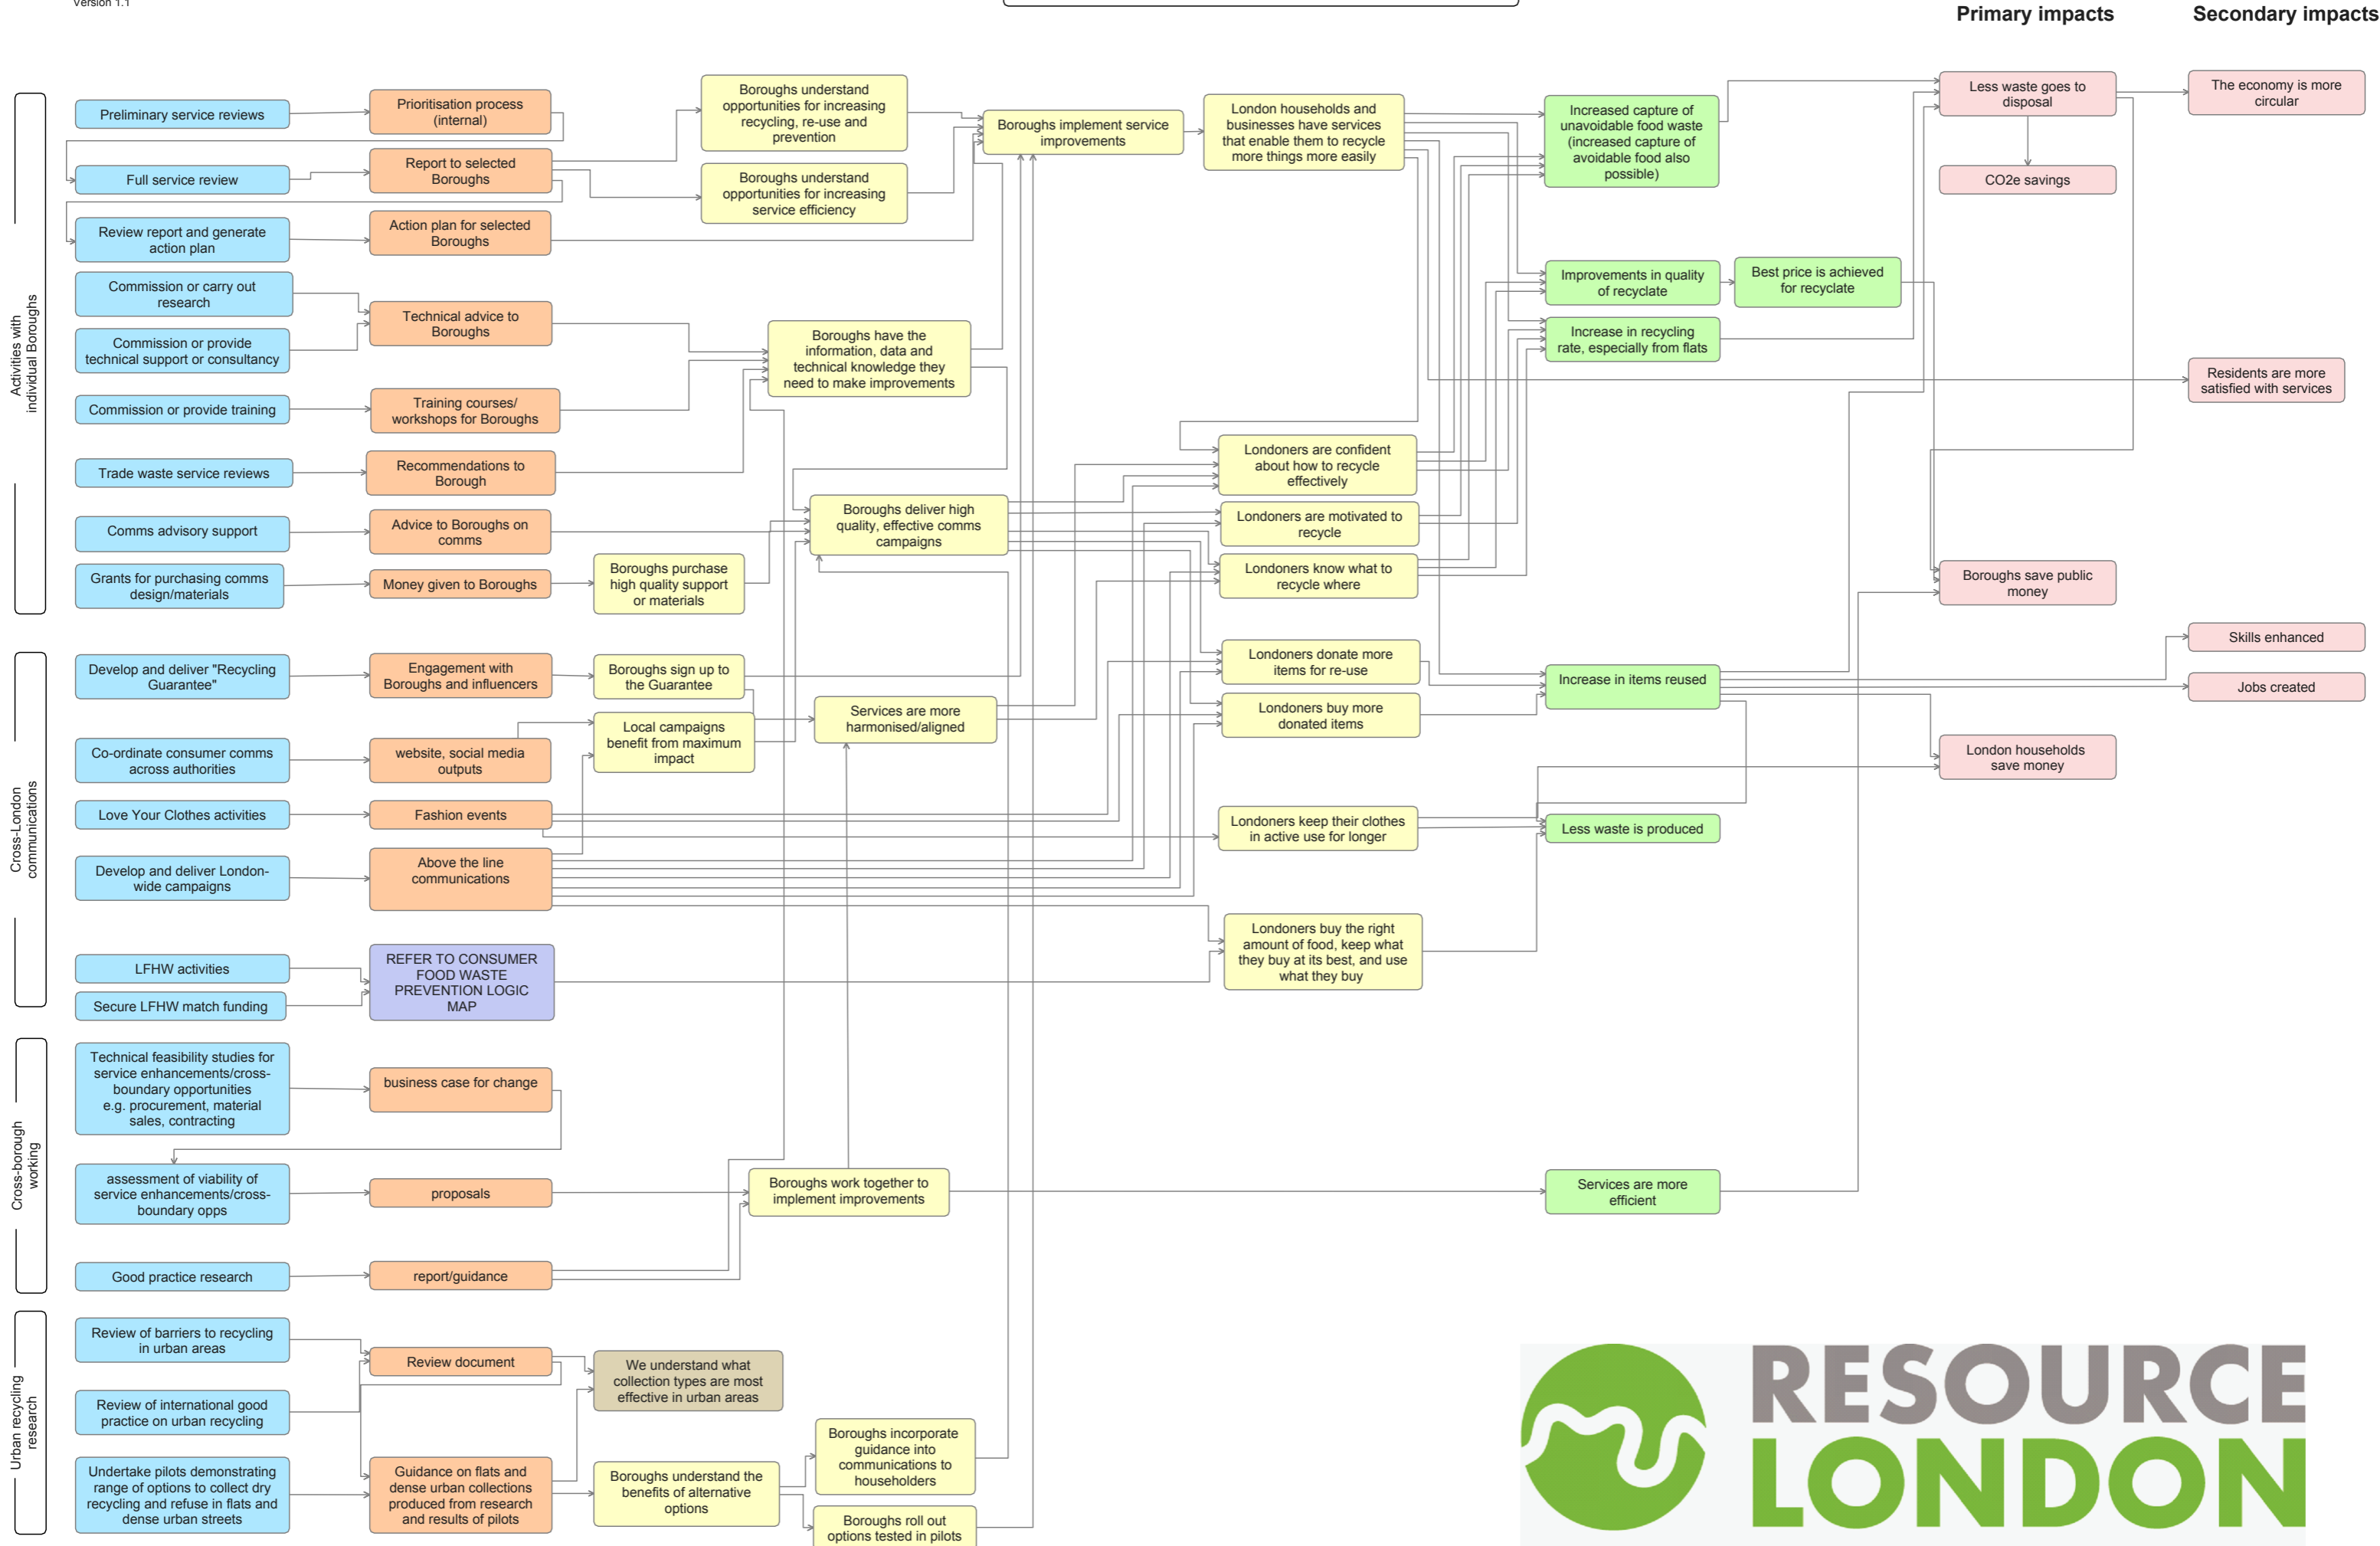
Version 1.1

Primary impacts

Secondary impacts

Activities with individual Boroughs

Preliminary service reviews

Prioritisation process (internal)

Boroughs understand opportunities for increasing recycling, re-use and prevention

Boroughs implement service improvements

London households and businesses have services that enable them to recycle more things more easily

Increased capture of unavoidable food waste (increased capture of avoidable food also possible)

Less waste goes to disposal

The economy is more circular

Full service review

Report to selected Boroughs

Boroughs understand opportunities for increasing service efficiency

CO2e savings

Review report and generate action plan

Action plan for selected Boroughs

Commission or carry out research

Technical advice to Boroughs

Improvements in quality of recyclate

Best price is achieved for recyclate

Commission or provide technical support or consultancy

Boroughs have the information, data and technical knowledge they need to make improvements

Increase in recycling rate, especially from flats

Commission or provide training

Training courses/ workshops for Boroughs

Residents are more satisfied with services

Trade waste service reviews

Recommendations to Borough

Londoners are confident about how to recycle effectively

Comms advisory support

Advice to Boroughs on comms

Boroughs deliver high quality, effective comms campaigns

Londoners are motivated to recycle

Grants for purchasing comms design/materials

Money given to Boroughs

Boroughs purchase high quality support or materials

Londoners know what to recycle where

Boroughs save public money

Skills enhanced

Cross-London communications

Develop and deliver "Recycling Guarantee"

Engagement with Boroughs and influencers

Boroughs sign up to the Guarantee

Londoners donate more items for re-use

Increase in items reused

Jobs created

Services are more harmonised/aligned

Local campaigns benefit from maximum impact

Londoners buy more donated items

Co-ordinate consumer comms across authorities

website, social media outputs

London households save money

Love Your Clothes activities

Fashion events

Londoners keep their clothes in active use for longer

Less waste is produced

Develop and deliver London-wide campaigns

Above the line communications

Londoners buy the right amount of food, keep what they buy at its best, and use what they buy

LFHW activities

REFER TO CONSUMER FOOD WASTE PREVENTION LOGIC MAP

Secure LFHW match funding

Cross-borough working

Technical feasibility studies for service enhancements/cross-boundary opportunities e.g. procurement, material sales, contracting

business case for change

assessment of viability of service enhancements/cross-boundary opps

proposals

Boroughs work together to implement improvements

Services are more efficient

Good practice research

report/guidance

Urban recycling research

Review of barriers to recycling in urban areas

Review document

We understand what collection types are most effective in urban areas

Review of international good practice on urban recycling

Undertake pilots demonstrating range of options to collect dry recycling and refuse in flats and dense urban streets

Guidance on flats and dense urban collections produced from research and results of pilots

Boroughs understand the benefits of alternative options

Boroughs incorporate guidance into communications to householders

Boroughs roll out options tested in pilots

RESOURCE LONDON